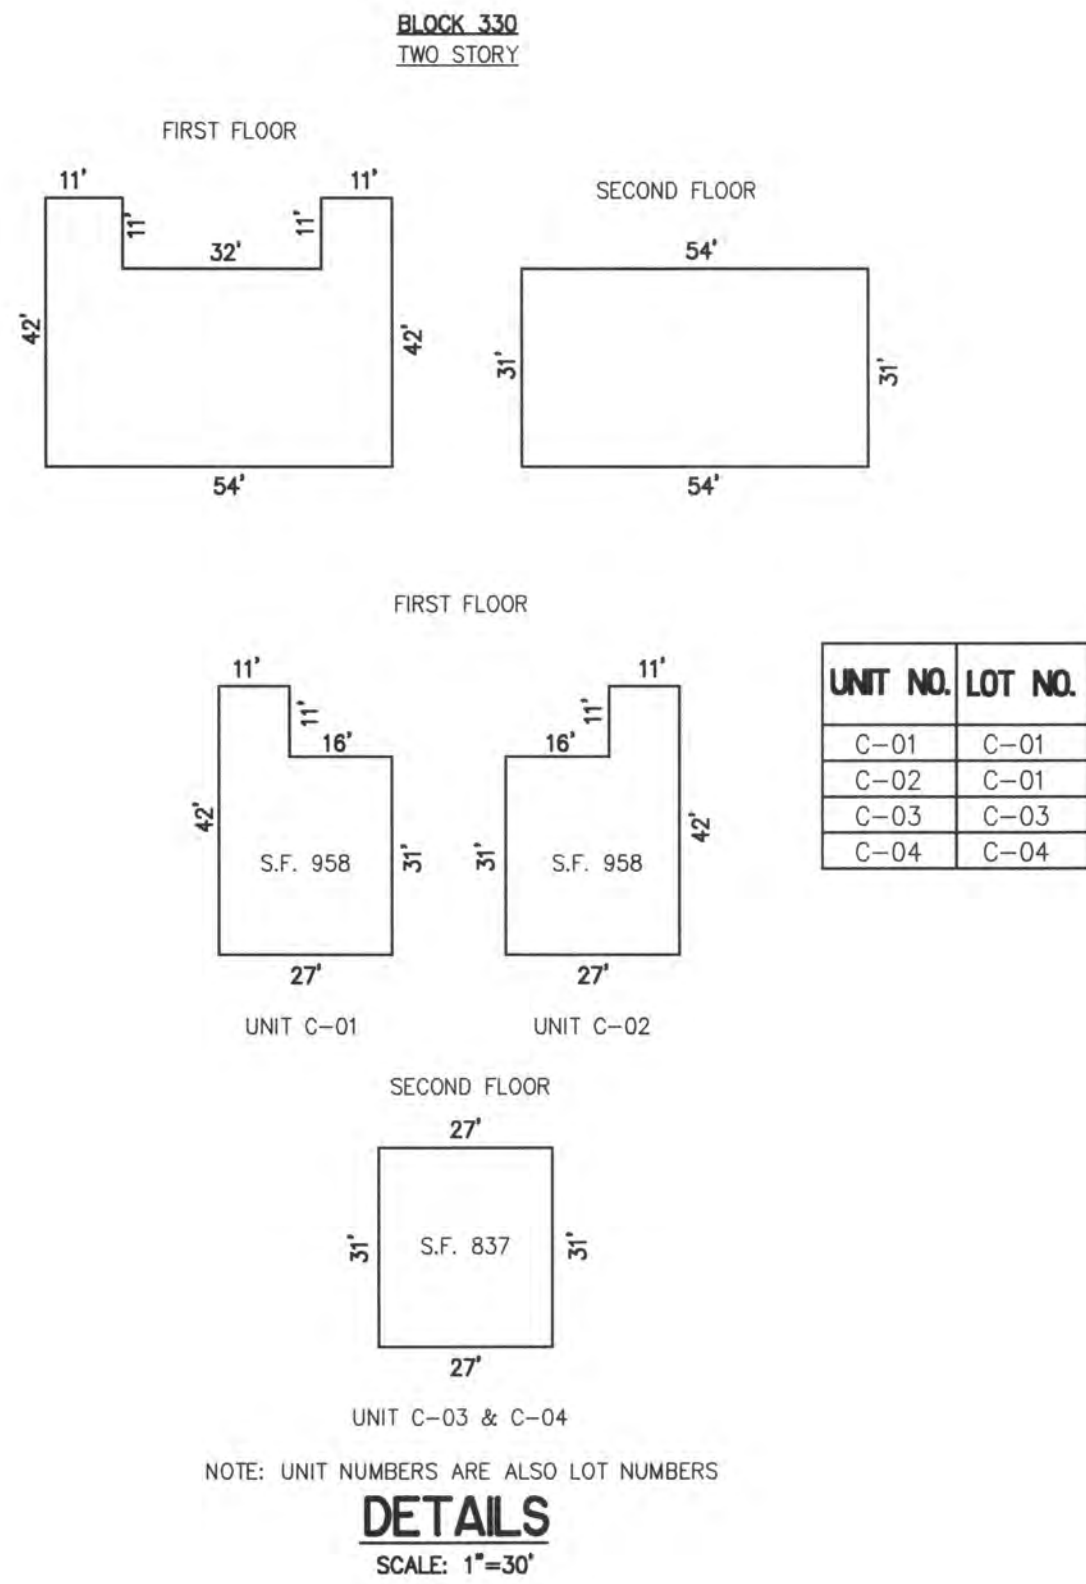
BLOCK 330
TWO STORY

FIRST FLOOR

11'
11'
11'
11'
32'
42'
42'
54'

SECOND FLOOR

54'
31'
31'
54'

FIRST FLOOR

11'
11'
16'
42'
S.F. 958
31'
27'
UNIT C-01

11'
11'
16'
31'
S.F. 958
42'
27'
UNIT C-02

| UNIT NO. | LOT NO. |
|---|---|
| C-01 | C-01 |
| C-02 | C-01 |
| C-03 | C-03 |
| C-04 | C-04 |

SECOND FLOOR

27'
31'
S.F. 837
31'
27'
UNIT C-03 & C-04

NOTE: UNIT NUMBERS ARE ALSO LOT NUMBERS

DETAILS
SCALE: 1"=30'